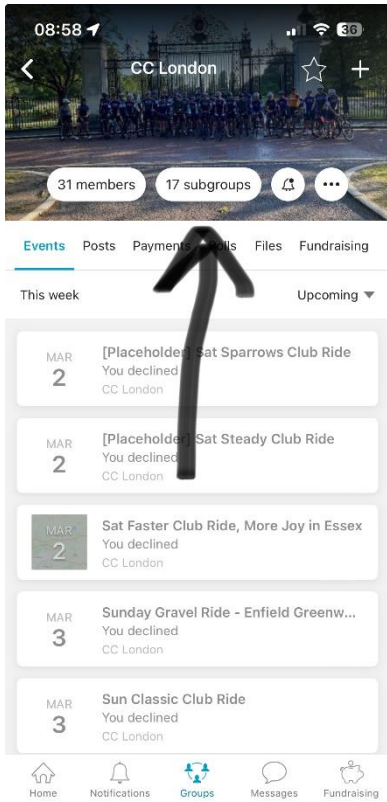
08:58

36

CC London

31 members

17 subgroups

Events Posts Payments Polls Files Fundraising

This week

Upcoming

MAR 2 [Placeholder] Sat Sparrows Club Ride
You declined
CC London

MAR 2 [Placeholder] Sat Steady Club Ride
You declined
CC London

MAR 2 Sat Faster Club Ride, More Joy in Essex
You declined
CC London

MAR 3 Sunday Gravel Ride - Enfield Greenw...
You declined
CC London

MAR 3 Sun Classic Club Ride
You declined
CC London

Home Notifications Groups Messages Fundraising